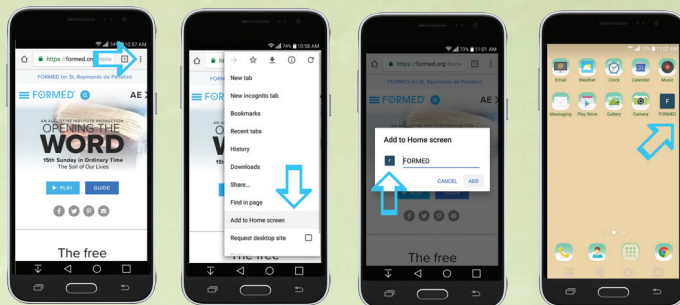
10:57 AM
https://formed.org/term
FORMED for St. Raymonds de Penafort
FORMED
AE
AN AUGUSTINE INSTITUTE PRODUCTION
OPENING THE WORD
15th Sunday in Ordinary Time
The Soil of Our Lives
PLAY
GUIDE
The free

74% 10:38 AM
New tab
New incognito tab
Bookmarks
Recent tabs
History
Downloads
Share...
Find in page
Add to Home screen
Request desktop site
FORMED
The free

73% 11:01 AM
https://formed.org/term
FORMED
AE
Add to Home screen
FORMED
CANCEL
ADD

11:02 AM
Email
Weather
Clock
Calendar
Music
Messaging
Play Store
Gallery
Camera
FORMED